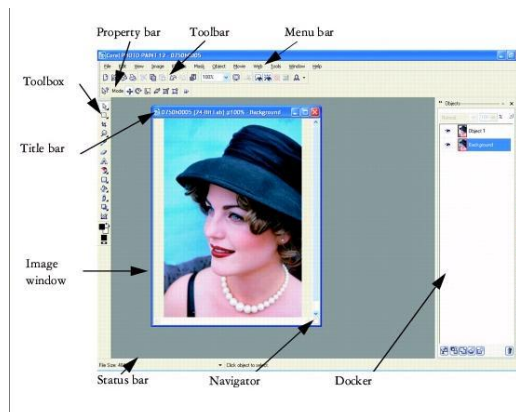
Property bar

Toolbar

Menu bar

Toolbox

Title bar

Image window

Status bar

Navigator

Docker

Corel PHOTO-PAINT 12 - 0750H0005

File Edit View Image Adjust Effects Mask Object Movie Web Tools Window Help

Mode

100%

0750H0005 [24-Bit (Lab) @100% : Background]

Objects

Object 1

Background

File Size: 4

Click object to select